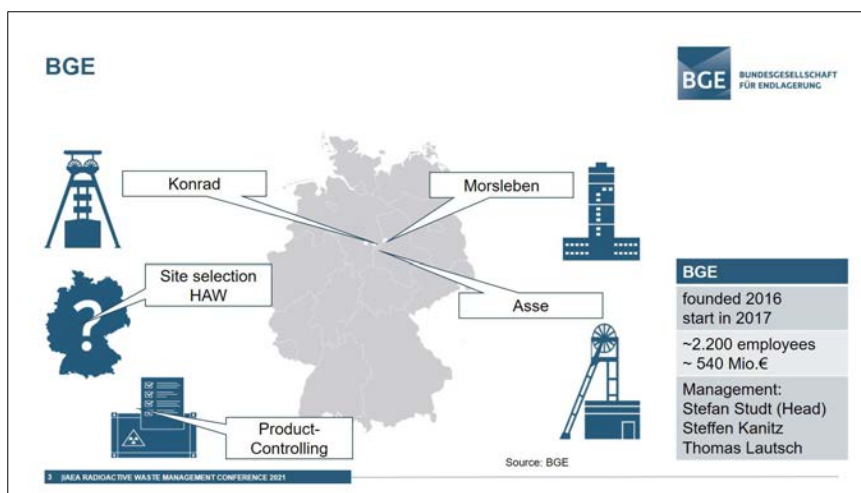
BGE

BGE BUNDESGESELLSCHAFT FÜR ENDLAGERUNG

Konrad

Morsleben

Site selection HAW

Asse

Product-Controlling

| BGE |
|---|
| founded 2016 start in 2017 |
| ~2.200 employees ~ 540 Mio.€ |
| Management: Stefan Studt (Head) Steffen Kanitz Thomas Lautsch |

Source: BGE

3 | IAEA RADIOACTIVE WASTE MANAGEMENT CONFERENCE 2021